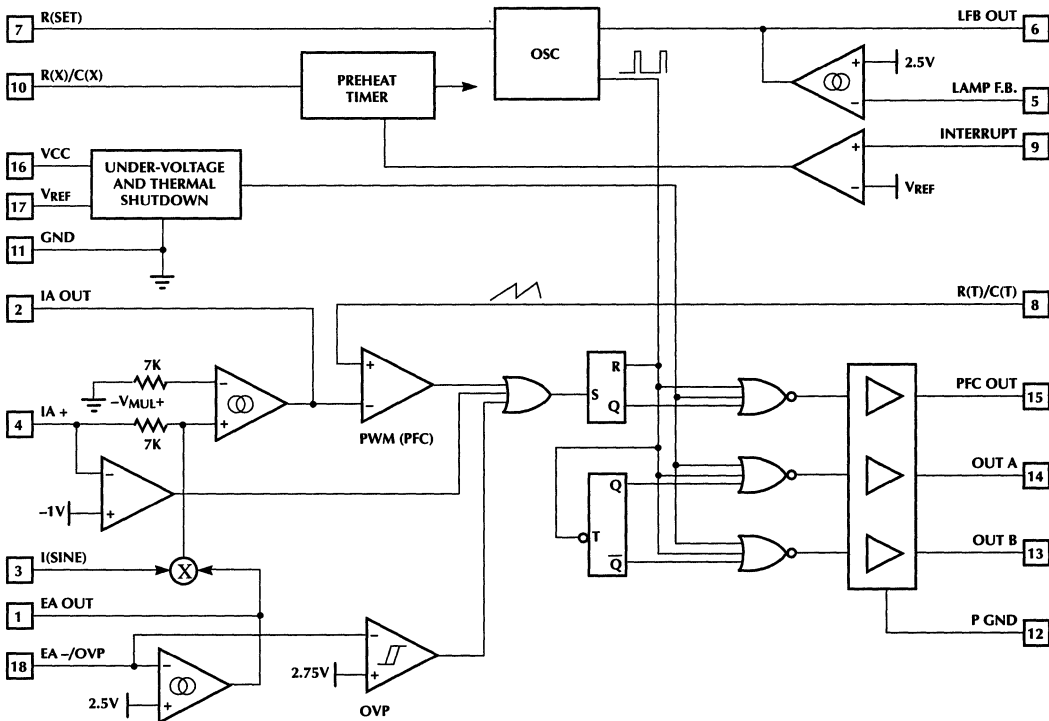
7 R(SET)
OSC
LFB OUT 6
10 R(X)/C(X)
PREHEAT TIMER
2.5V
LAMP F.B. 5
16 VCC
17 $V_{REF}$
UNDER-VOLTAGE AND THERMAL SHUTDOWN
INTERRUPT 9
$V_{REF}$
11 GND
2 IA OUT
R(T)/C(T) 8
7K
$-V_{MUL}+$
4 IA +
7K
PWM (PFC)
R
S
Q
PFC OUT 15
-1V
Q
T
$\overline{Q}$
OUT A 14
3 I(SINE)
X
OUT B 13
1 EA OUT
P GND 12
18 EA –/OVP
2.75V
2.5V
OVP